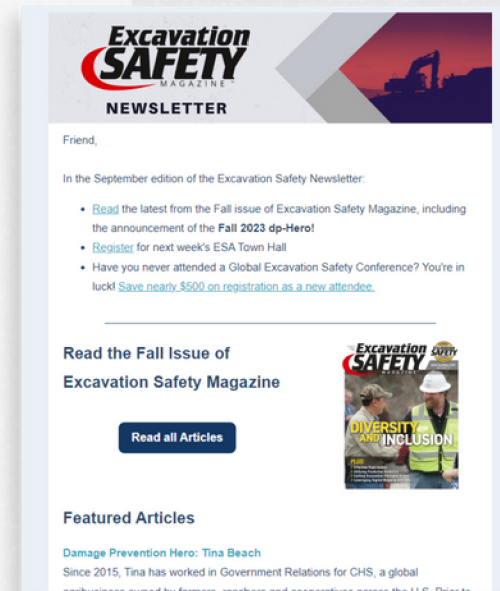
Excavation SAFETY MAGAZINE

NEWSLETTER

Friend,

In the September edition of the Excavation Safety Newsletter:

- Read the latest from the Fall issue of Excavation Safety Magazine, including the announcement of the **Fall 2023 dp-Hero!**
- Register for next week's ESA Town Hall
- Have you never attended a Global Excavation Safety Conference? You're in luck! Save nearly $500 on registration as a new attendee.

Read the Fall Issue of Excavation Safety Magazine

Read all Articles

Excavation SAFETY MAGAZINE

DIVERSITY AND INCLUSION

PLUS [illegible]

Featured Articles

Damage Prevention Hero: Tina Beach

Since 2015, Tina has worked in Government Relations for CHS, a global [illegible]